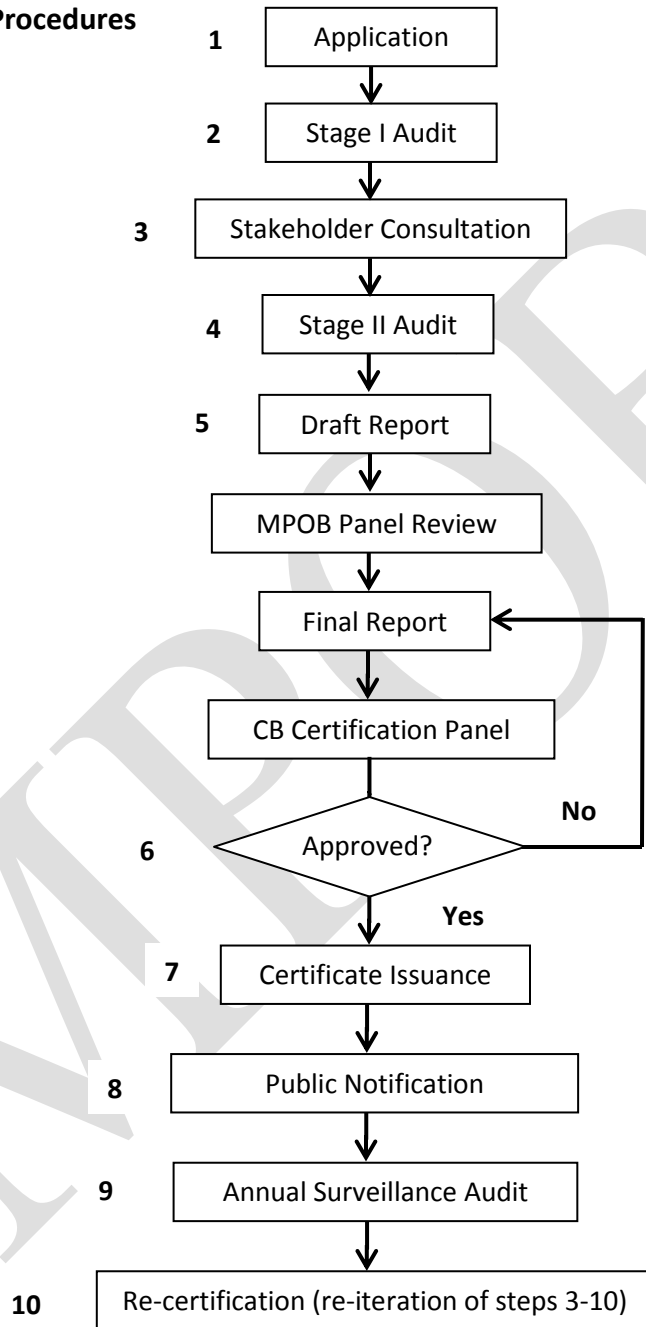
Procedures

1 Application

2 Stage I Audit

3 Stakeholder Consultation

4 Stage II Audit

5 Draft Report

MPOB Panel Review

Final Report

CB Certification Panel

6 Approved?

No

Yes

7 Certificate Issuance

8 Public Notification

9 Annual Surveillance Audit

10 Re-certification (re-iteration of steps 3-10)